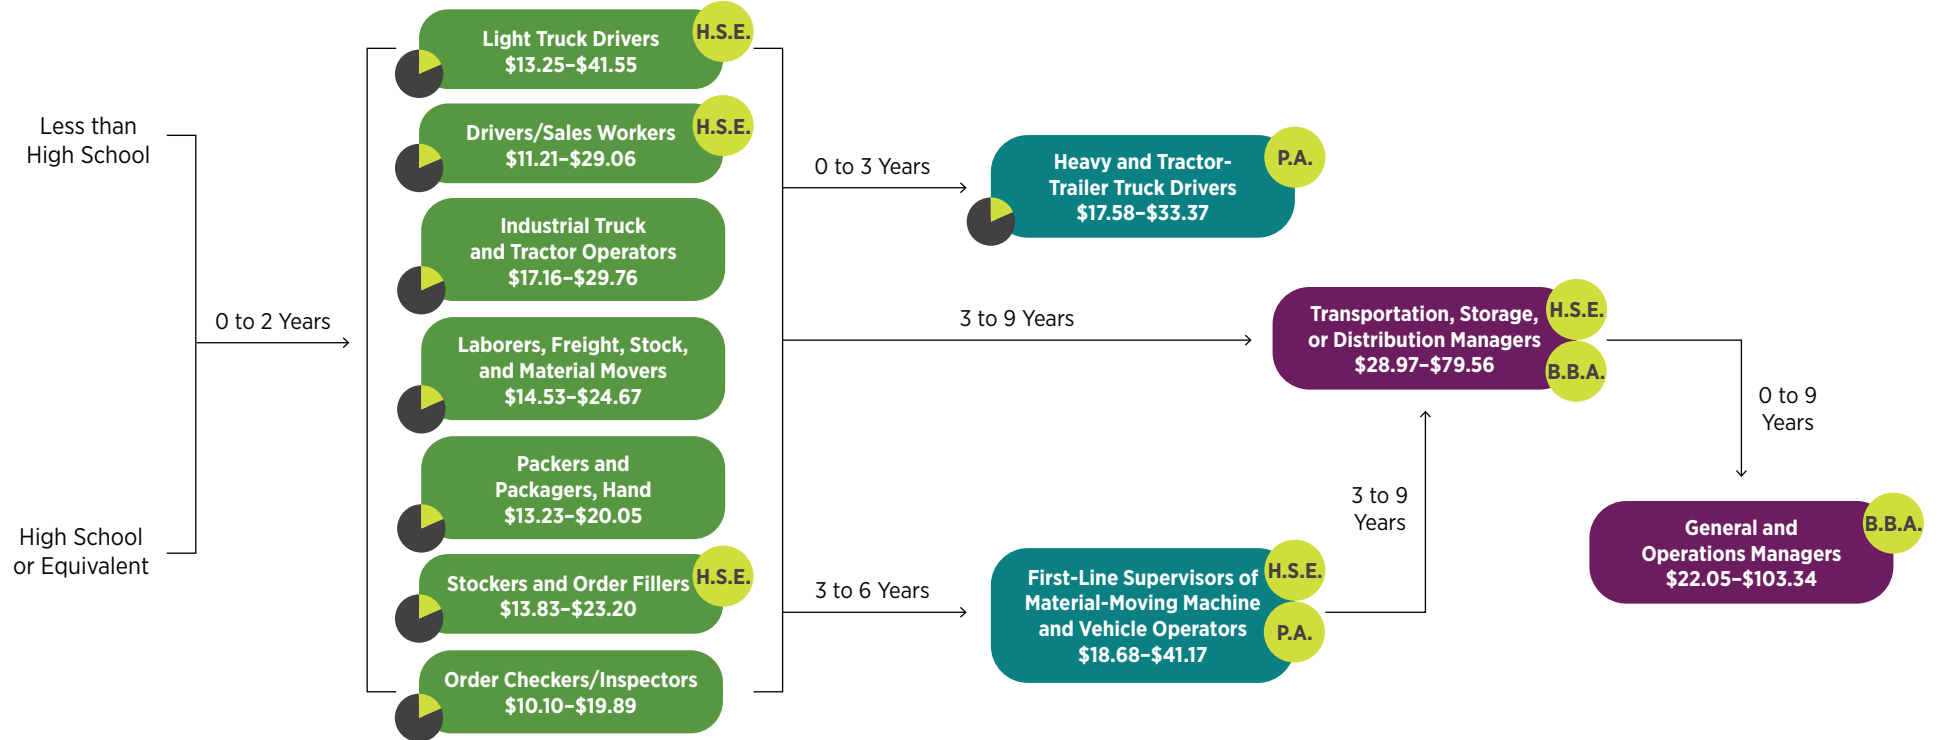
Less than High School

High School or Equivalent

0 to 2 Years

Light Truck Drivers
$13.25–$41.55
H.S.E.

Drivers/Sales Workers
$11.21–$29.06
H.S.E.

Industrial Truck and Tractor Operators
$17.16–$29.76

Laborers, Freight, Stock, and Material Movers
$14.53–$24.67

Packers and Packagers, Hand
$13.23–$20.05

Stockers and Order Fillers
$13.83–$23.20
H.S.E.

Order Checkers/Inspectors
$10.10–$19.89

0 to 3 Years

Heavy and Tractor-Trailer Truck Drivers
$17.58–$33.37
P.A.

3 to 9 Years

Transportation, Storage, or Distribution Managers
$28.97–$79.56
H.S.E.
B.B.A.

0 to 9 Years

General and Operations Managers
$22.05–$103.34
B.B.A.

3 to 9 Years

3 to 6 Years

First-Line Supervisors of Material-Moving Machine and Vehicle Operators
$18.68–$41.17
H.S.E.
P.A.